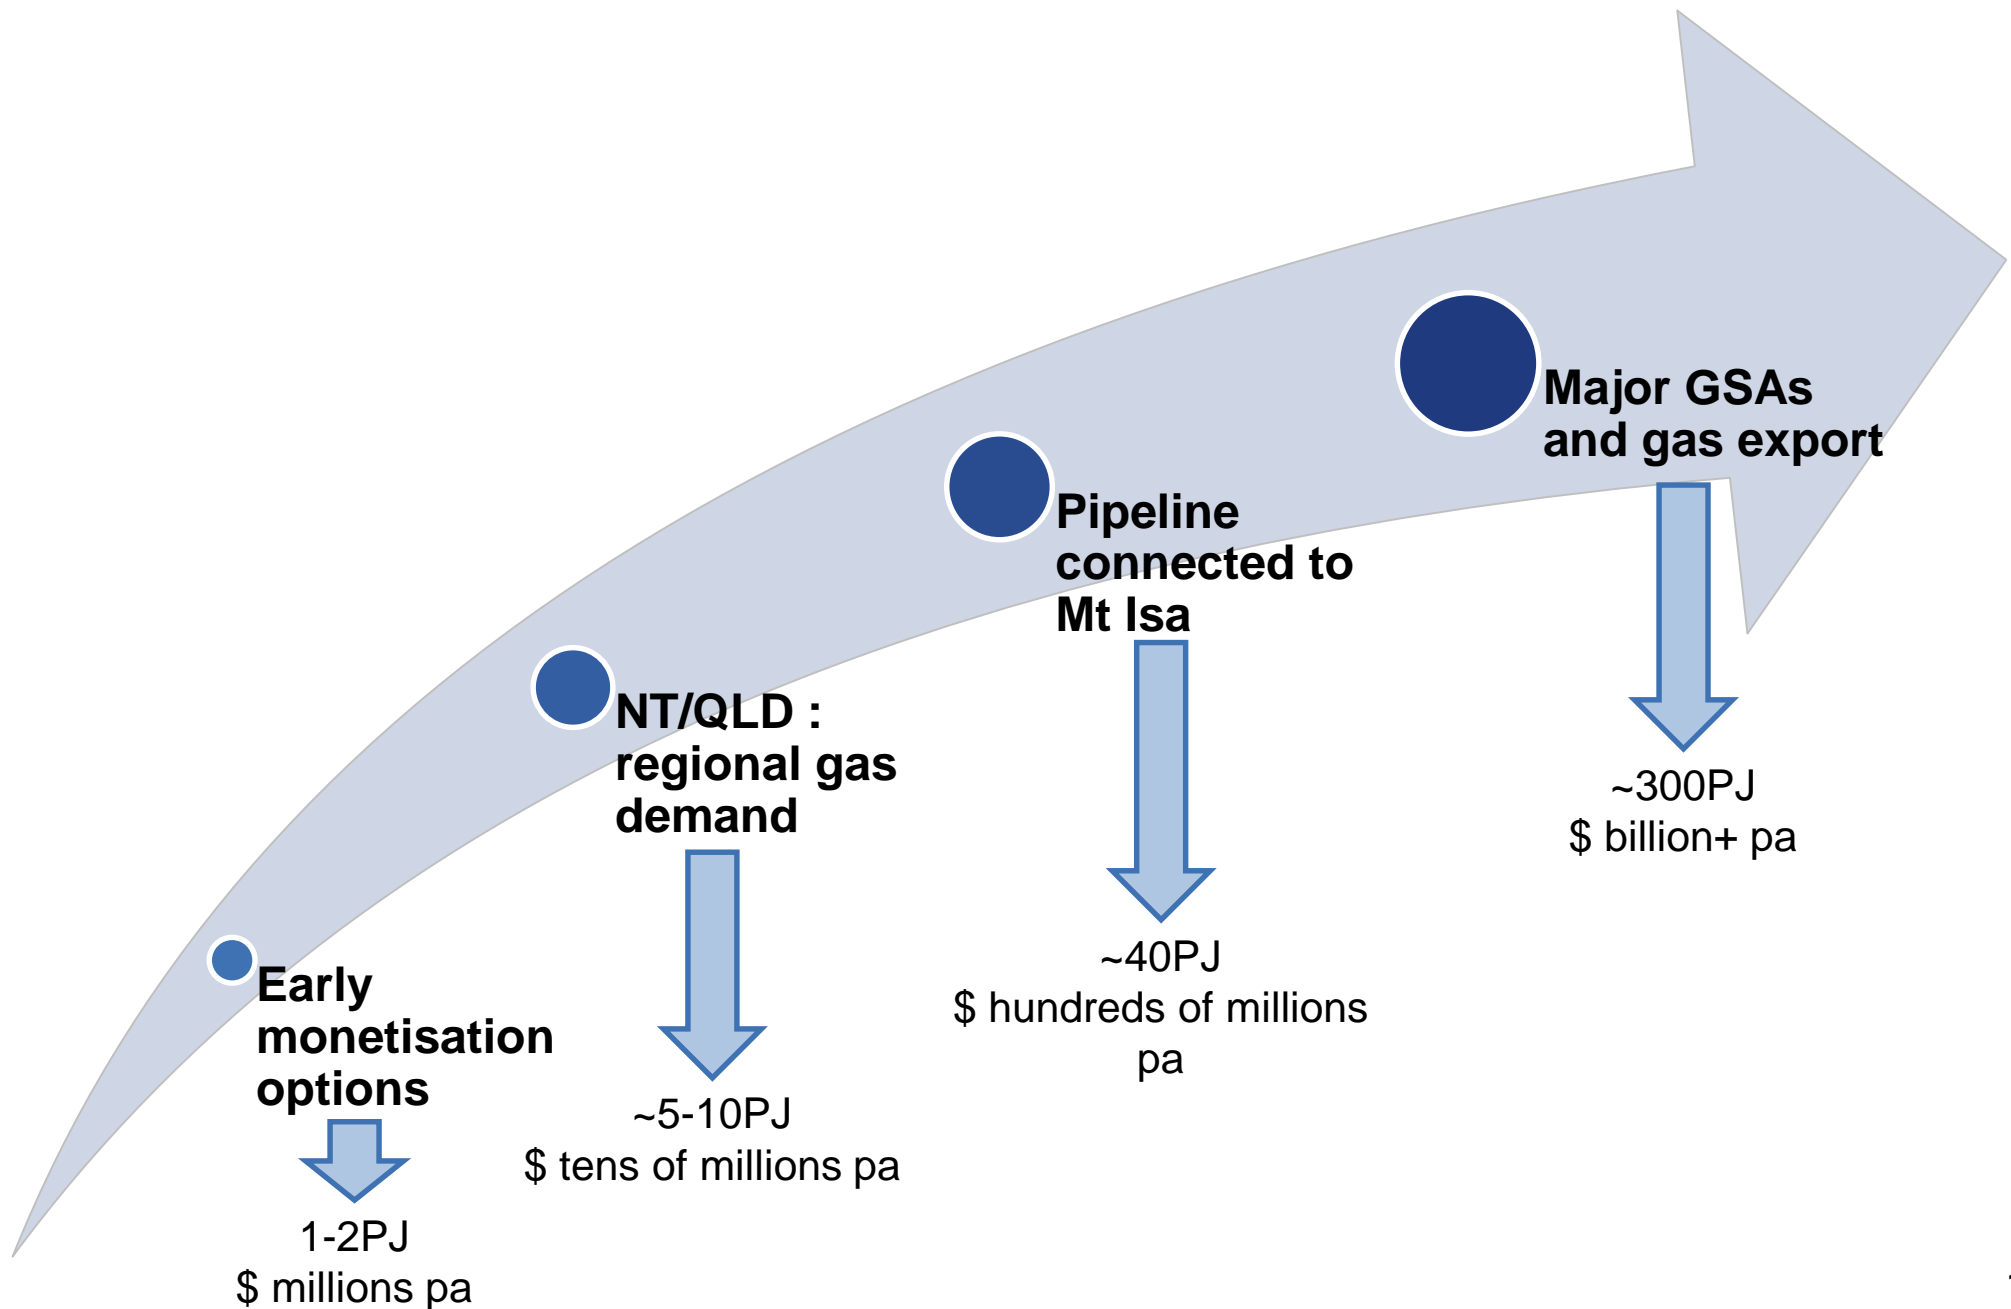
Early monetisation options

1-2PJ
$ millions pa

NT/QLD : regional gas demand

~5-10PJ
$ tens of millions pa

Pipeline connected to Mt Isa

~40PJ
$ hundreds of millions pa

Major GSAs and gas export

~300PJ
$ billion+ pa